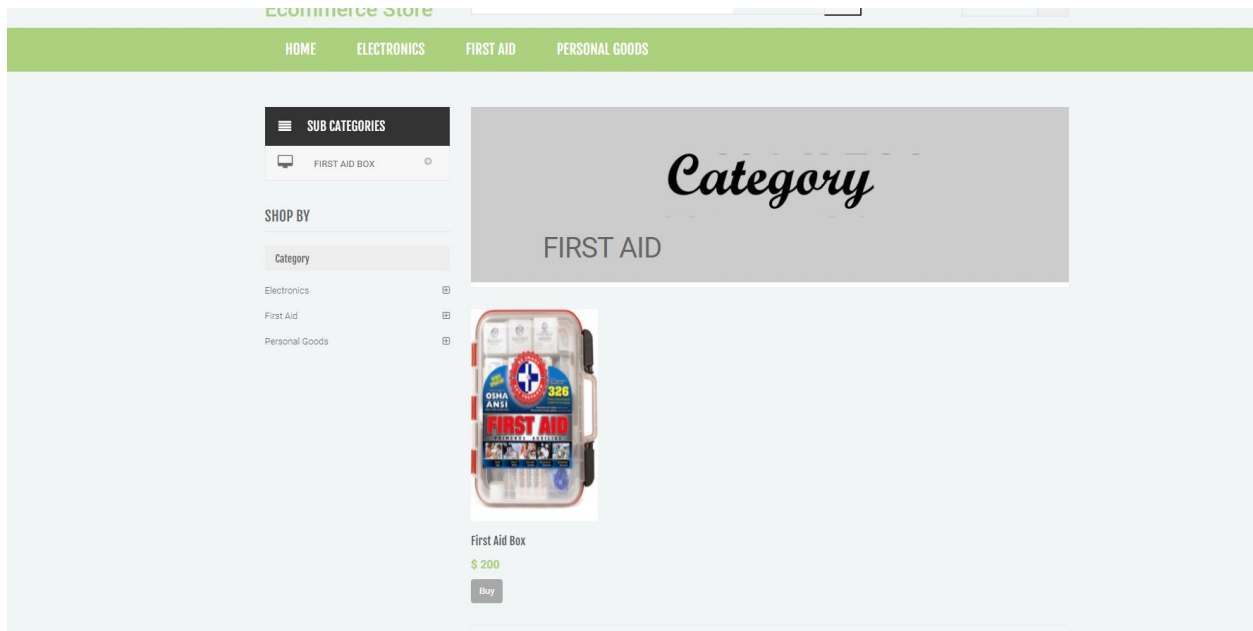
Ecommerce Store

HOME ELECTRONICS FIRST AID PERSONAL GOODS

SUB CATEGORIES

FIRST AID BOX

SHOP BY

Category

Electronics

First Aid

Personal Goods

Category

FIRST AID

326
OSHA
ANSI
FIRST AID

First Aid Box

$ 200

Buy